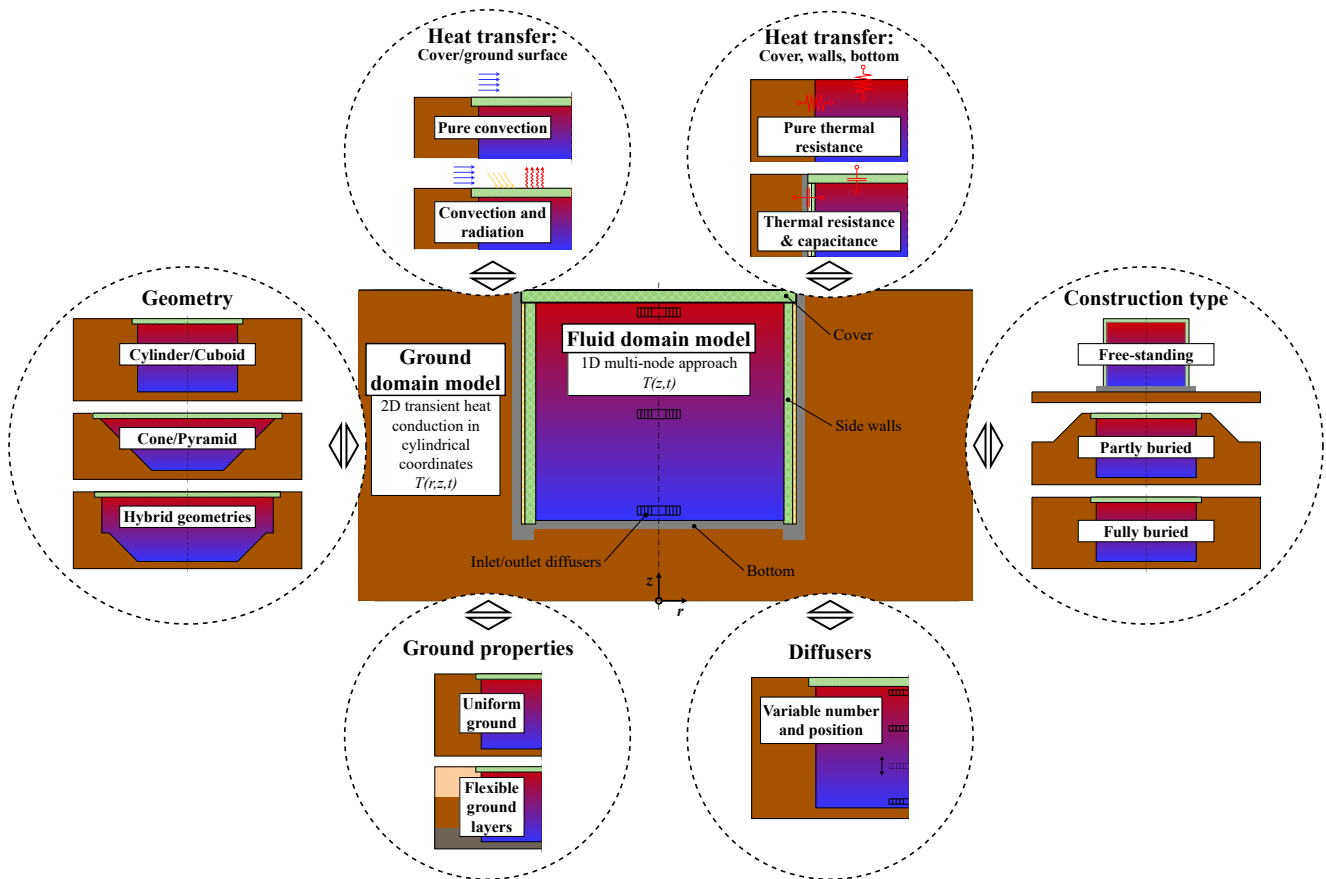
Heat transfer:
Cover/ground surface

Pure convection

Convection and radiation

Heat transfer:
Cover, walls, bottom

Pure thermal resistance

Thermal resistance & capacitance

Geometry

Cylinder/Cuboid

Cone/Pyramid

Hybrid geometries

Ground domain model
2D transient heat conduction in cylindrical coordinates
$T(r,z,t)$

Fluid domain model
1D multi-node approach
$T(z,t)$

Cover

Side walls

Inlet/outlet diffusers

Bottom

$z$

$r$

Construction type

Free-standing

Partly buried

Fully buried

Ground properties

Uniform ground

Flexible ground layers

Diffusers

Variable number and position